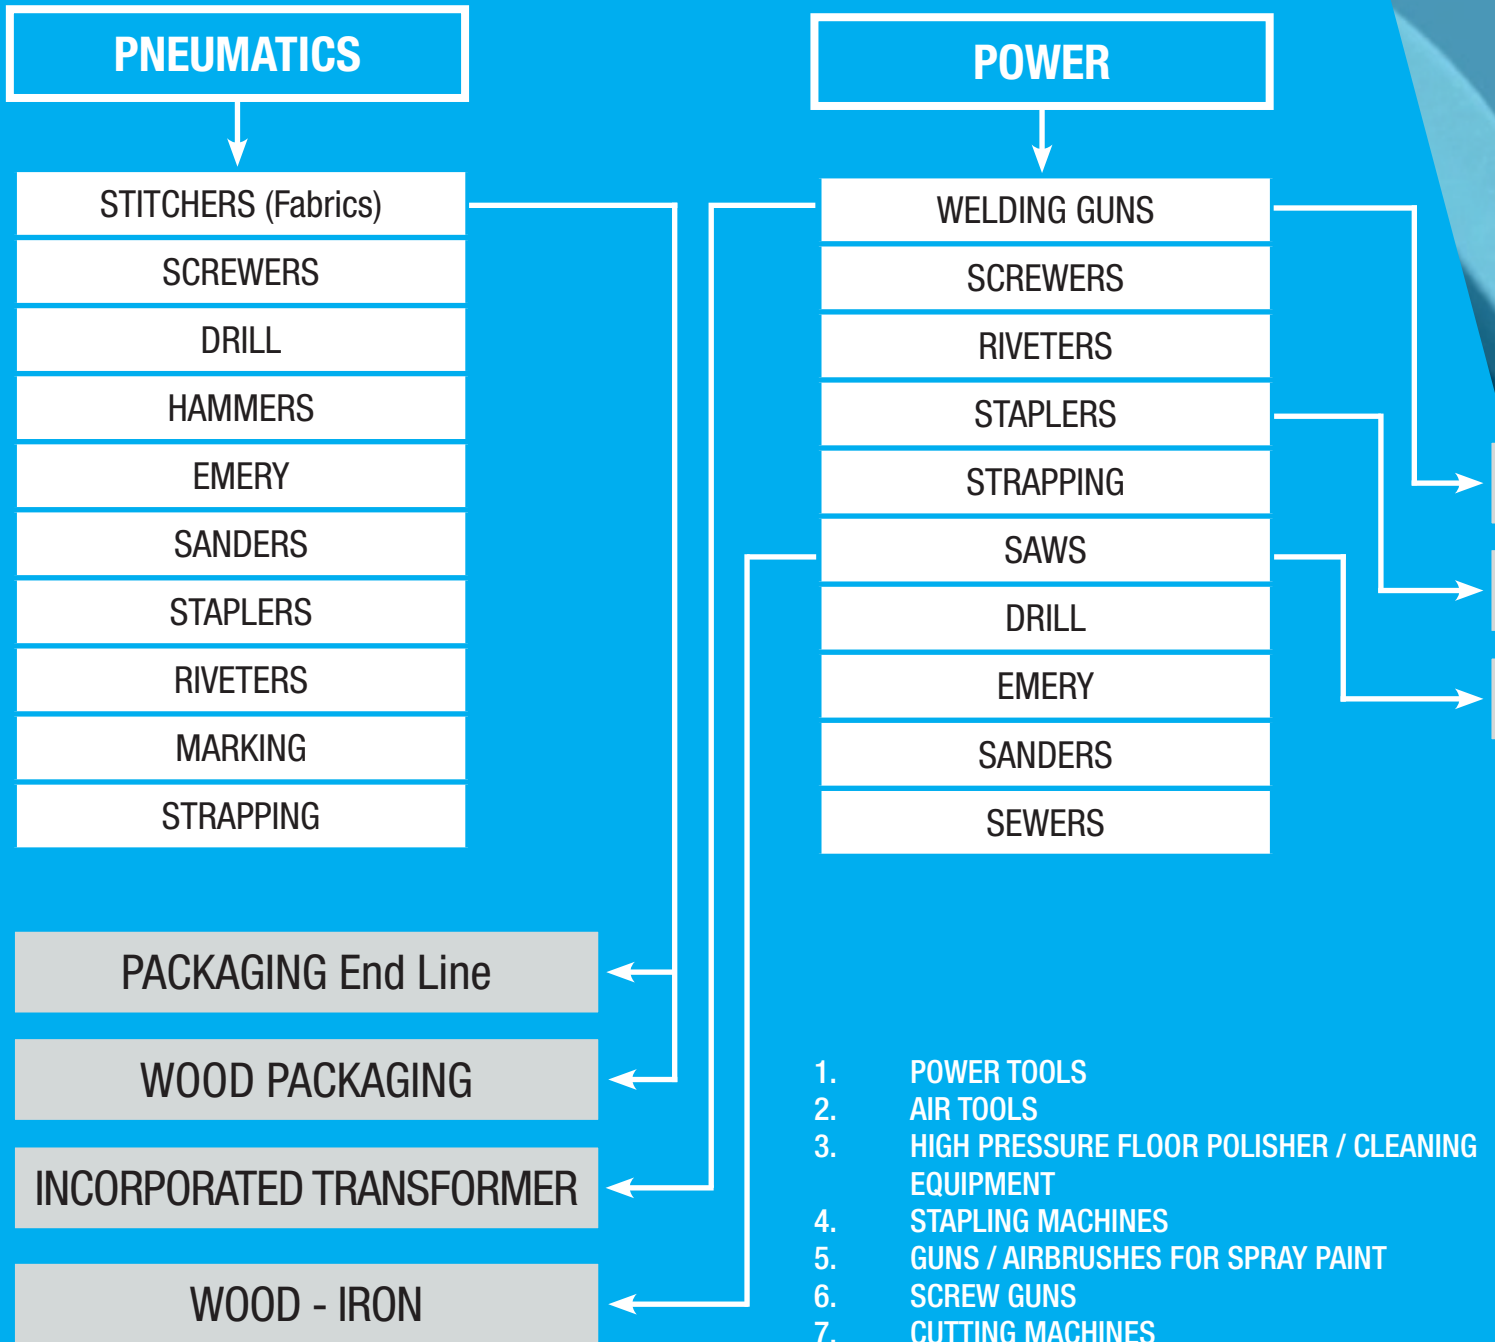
PNEUMATICS

STITCHERS (Fabrics)
SCREWERS
DRILL
HAMMERS
EMERY
SANDERS
STAPLERS
RIVETERS
MARKING
STRAPPING

POWER

WELDING GUNS
SCREWERS
RIVETERS
STAPLERS
STRAPPING
SAWS
DRILL
EMERY
SANDERS
SEWERS

PACKAGING End Line

WOOD PACKAGING

INCORPORATED TRANSFORMER

WOOD - IRON

1. POWER TOOLS
2. AIR TOOLS
3. HIGH PRESSURE FLOOR POLISHER / CLEANING EQUIPMENT
4. STAPLING MACHINES
5. GUNS / AIRBRUSHES FOR SPRAY PAINT
6. SCREW GUNS
7. CUTTING MACHINES